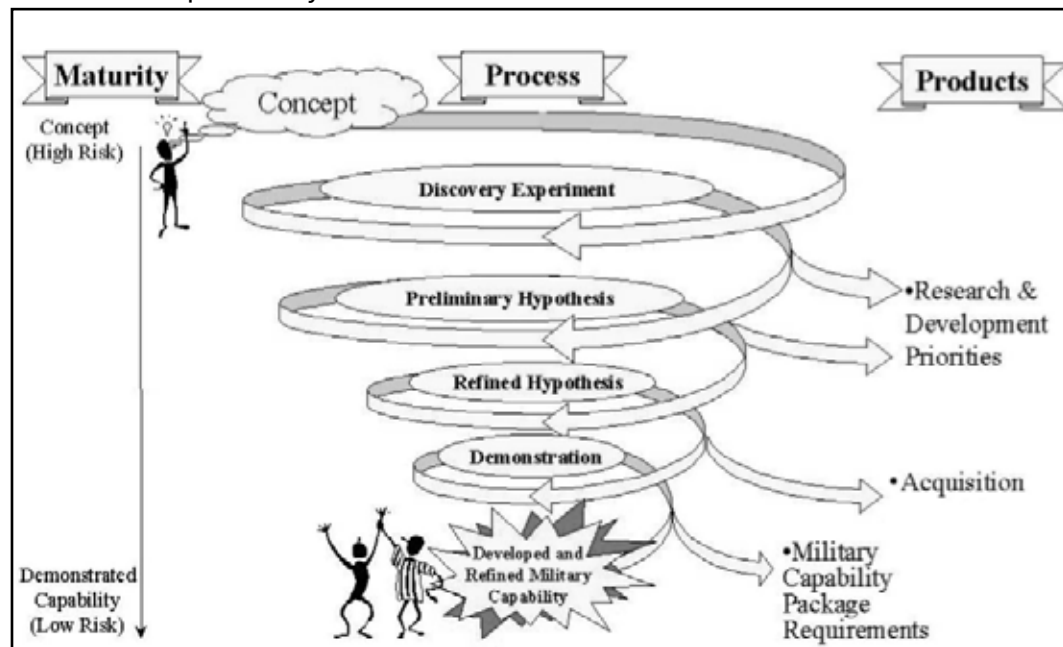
Maturity

Process

Products

Concept

Concept (High Risk)

Discovery Experiment

Preliminary Hypothesis

Refined Hypothesis

Demonstration

Developed and Refined Military Capability

•Research & Development Priorities

•Acquisition

•Military Capability Package Requirements

Demonstrated Capability (Low Risk)